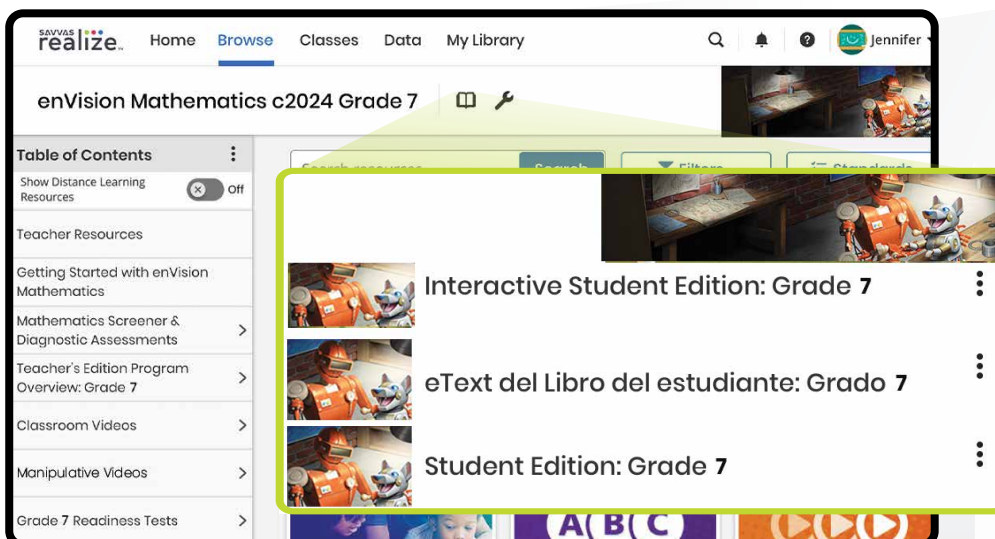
SAVVAS realize.

Home Browse Classes Data My Library Jennifer

enVision Mathematics c2024 Grade 7

Table of Contents

Show Distance Learning Resources Off

Teacher Resources

Getting Started with enVision Mathematics

Mathematics Screener & Diagnostic Assessments

Teacher's Edition Program Overview: Grade 7

Classroom Videos

Manipulative Videos

Grade 7 Readiness Tests

Search resources Search Filters Standards

Interactive Student Edition: Grade 7

eText del Libro del estudiante: Grado 7

Student Edition: Grade 7

A B C